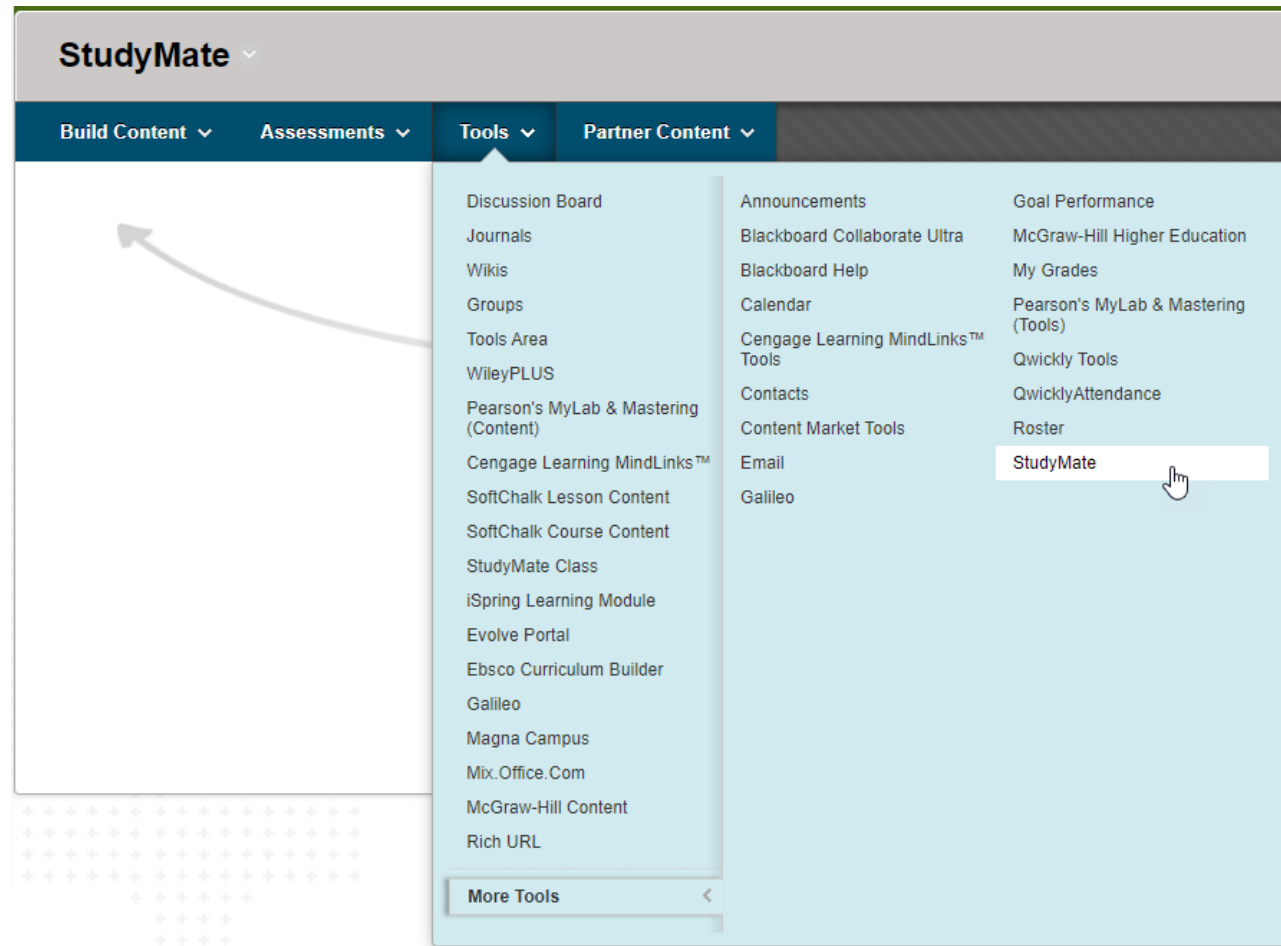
StudyMate

Build Content Assessments Tools Partner Content

Discussion Board
Journals
Wikis
Groups
Tools Area
WileyPLUS
Pearson's MyLab & Mastering (Content)
Cengage Learning MindLinks™
SoftChalk Lesson Content
SoftChalk Course Content
StudyMate Class
iSpring Learning Module
Evolve Portal
Ebsco Curriculum Builder
Galileo
Magna Campus
Mix.Office.Com
McGraw-Hill Content
Rich URL

More Tools

Announcements
Blackboard Collaborate Ultra
Blackboard Help
Calendar
Cengage Learning MindLinks™ Tools
Contacts
Content Market Tools
Email
Galileo

Goal Performance
McGraw-Hill Higher Education
My Grades
Pearson's MyLab & Mastering (Tools)
Qwickly Tools
QwicklyAttendance
Roster
StudyMate